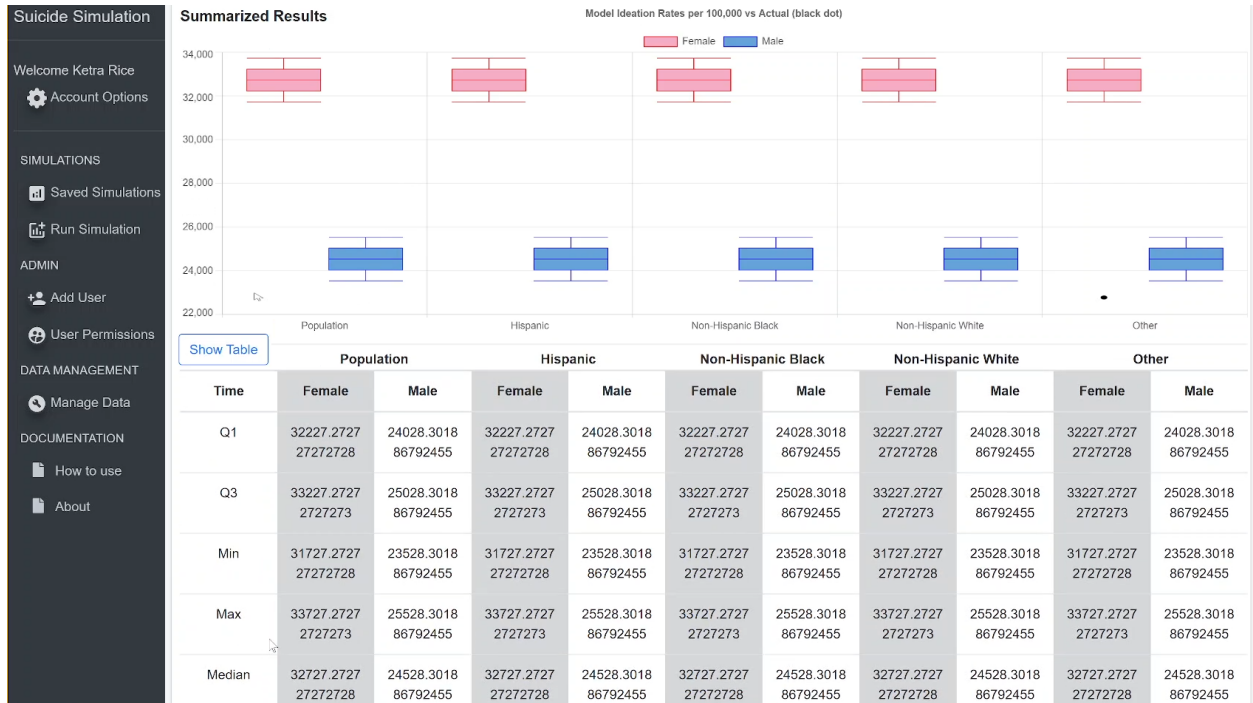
Suicide Simulation

Welcome Ketra Rice

Account Options

SIMULATIONS

Saved Simulations

Run Simulation

ADMIN

Add User

User Permissions

DATA MANAGEMENT

Manage Data

DOCUMENTATION

How to use

About

Summarized Results

Model Ideation Rates per 100,000 vs Actual (black dot)

Female Male

34,000
32,000
30,000
28,000
26,000
24,000
22,000

Population Hispanic Non-Hispanic Black Non-Hispanic White Other

Show Table

| | Population | | Hispanic | | Non-Hispanic Black | | Non-Hispanic White | | Other | |
|---|---|---|---|---|---|---|---|---|---|---|
| Time | Female | Male | Female | Male | Female | Male | Female | Male | Female | Male |
| Q1 | 32227.272727272728 | 24028.301886792455 | 32227.272727272728 | 24028.301886792455 | 32227.272727272728 | 24028.301886792455 | 32227.272727272728 | 24028.301886792455 | 32227.272727272728 | 24028.301886792455 |
| Q3 | 33227.2727272727273 | 25028.301886792455 | 33227.2727272727273 | 25028.301886792455 | 33227.2727272727273 | 25028.301886792455 | 33227.2727272727273 | 25028.301886792455 | 33227.2727272727273 | 25028.301886792455 |
| Min | 31727.272727272728 | 23528.301886792455 | 31727.272727272728 | 23528.301886792455 | 31727.272727272728 | 23528.301886792455 | 31727.272727272728 | 23528.301886792455 | 31727.272727272728 | 23528.301886792455 |
| Max | 33727.2727272727273 | 25528.301886792455 | 33727.2727272727273 | 25528.301886792455 | 33727.2727272727273 | 25528.301886792455 | 33727.2727272727273 | 25528.301886792455 | 33727.2727272727273 | 25528.301886792455 |
| Median | 32727.272727272728 | 24528.301886792455 | 32727.272727272728 | 24528.301886792455 | 32727.272727272728 | 24528.301886792455 | 32727.272727272728 | 24528.301886792455 | 32727.272727272728 | 24528.301886792455 |